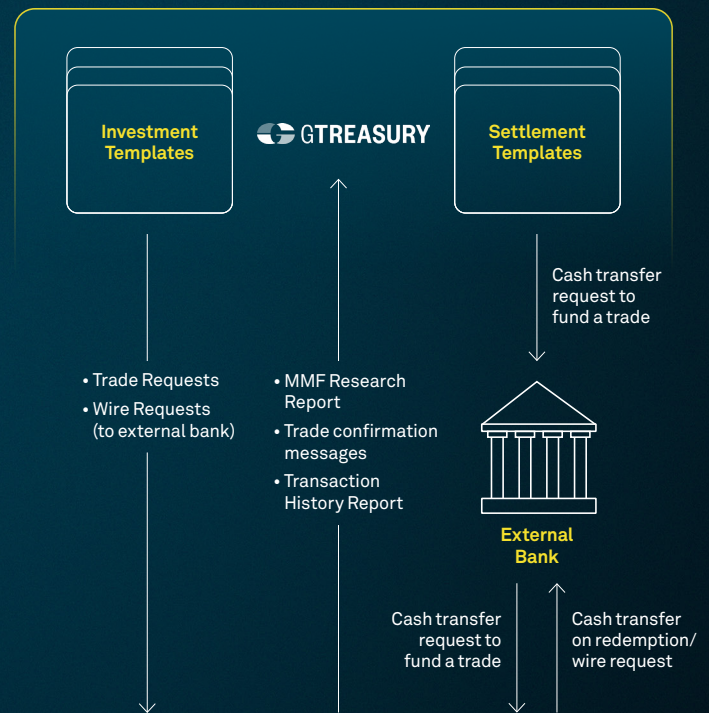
Investment Templates

GTREASURY

Settlement Templates

Cash transfer request to fund a trade

• Trade Requests
• Wire Requests (to external bank)

• MMF Research Report
• Trade confirmation messages
• Transaction History Report

External Bank

Cash transfer request to fund a trade

Cash transfer on redemption/ wire request